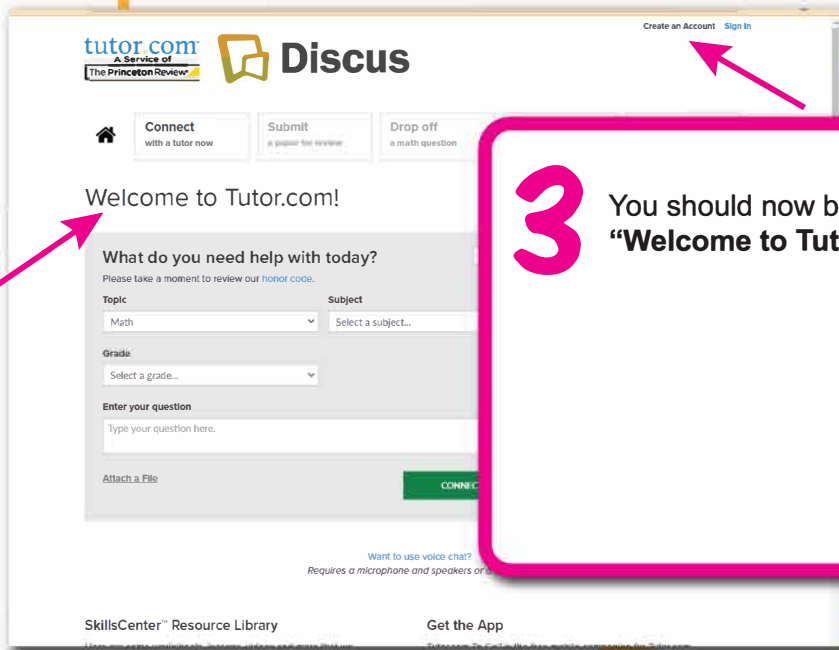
tutor.com A Service of The Princeton Review

Discus

Create an Account Sign In

Connect with a tutor now

Submit a paper for review

Drop off a math question

Welcome to Tutor.com!

What do you need help with today?

Please take a moment to review our honor code.

Topic

Math

Subject

Select a subject...

Grade

Select a grade...

Enter your question

Type your question here.

Attach a File

CONNEC

Want to use voice chat?

Requires a microphone and speakers or

SkillsCenter™ Resource Library

Get the App

3

You should now b
“Welcome to Tut